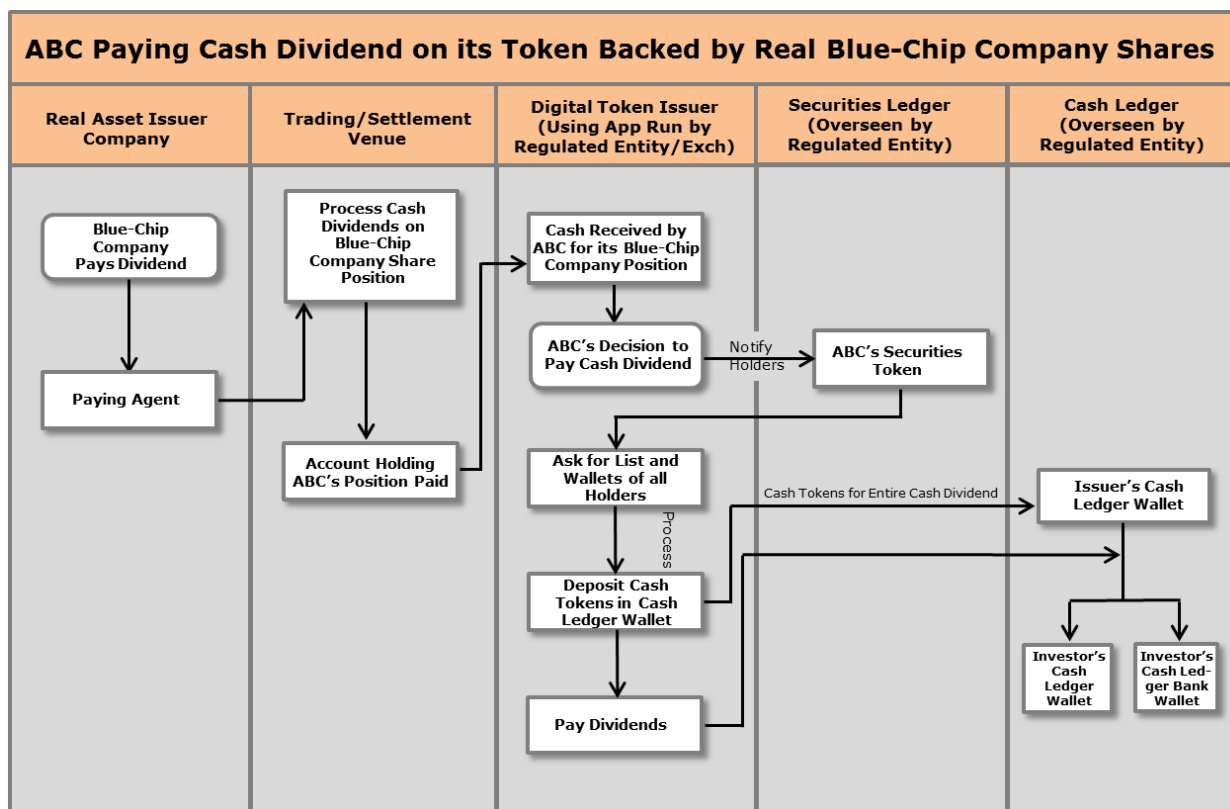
ABC Paying Cash Dividend on its Token Backed by Real Blue-Chip Company Shares

Real Asset Issuer Company

Trading/Settlement Venue

Digital Token Issuer (Using App Run by Regulated Entity/Exch)

Securities Ledger (Overseen by Regulated Entity)

Cash Ledger (Overseen by Regulated Entity)

Blue-Chip Company Pays Dividend

Paying Agent

Process Cash Dividends on Blue-Chip Company Share Position

Account Holding ABC's Position Paid

Cash Received by ABC for its Blue-Chip Company Position

ABC's Decision to Pay Cash Dividend

Notify Holders

ABC's Securities Token

Ask for List and Wallets of all Holders

Process

Deposit Cash Tokens in Cash Ledger Wallet

Pay Dividends

Cash Tokens for Entire Cash Dividend

Issuer's Cash Ledger Wallet

Investor's Cash Ledger Wallet

Investor's Cash Ledger Bank Wallet